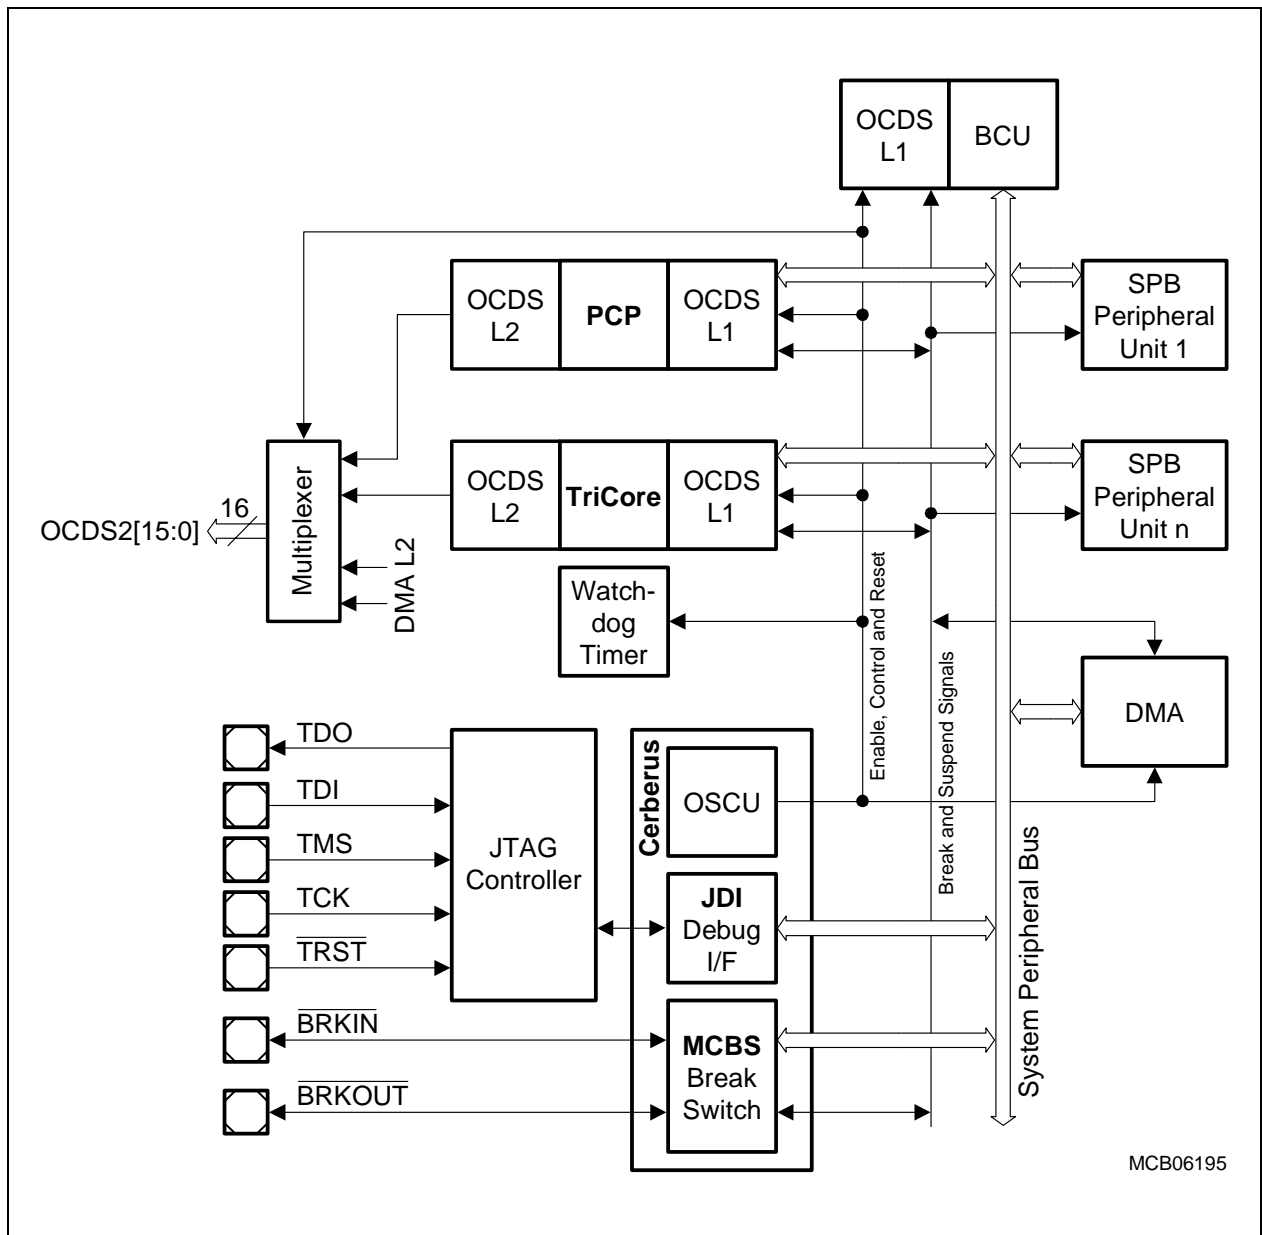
OCDS L1
BCU
OCDS L2
PCP
OCDS L1
SPB Peripheral Unit 1
OCDS L2
TriCore
OCDS L1
SPB Peripheral Unit n
16
OCDS2[15:0]
Multiplexer
DMA L2
Watch-dog Timer
Enable, Control and Reset
Break and Suspend Signals
DMA
TDO
TDI
TMS
TCK
$\overline{TRST}$
JTAG Controller
Cerberus
OSCU
JDI
Debug I/F
$\overline{BRKIN}$
$\overline{BRKOUT}$
MCBS
Break Switch
System Peripheral Bus
MCB06195